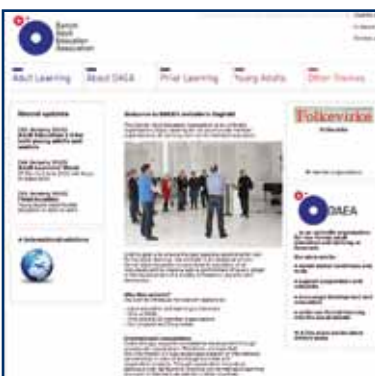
Danish Adult Education Association

Adult Learning | About DAEA | Print Learning | Young Adults | Other themes

Recent updates

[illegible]

International relations

Welcome to DAEA's website in English

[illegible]

Folkevirke

DAEA

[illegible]